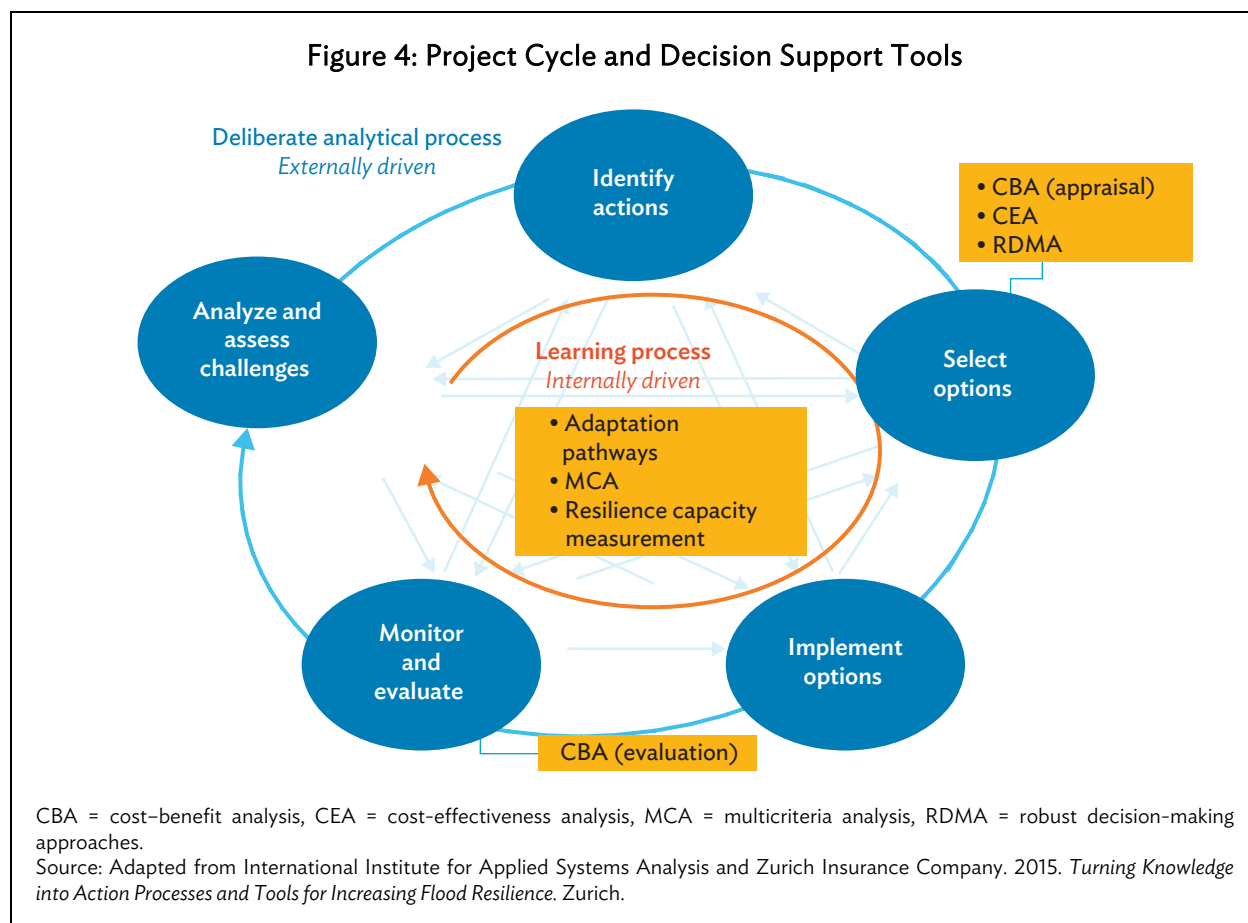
Figure 4: Project Cycle and Decision Support Tools

Deliberate analytical process
Externally driven

Identify actions

• CBA (appraisal)
• CEA
• RDMA

Analyze and assess challenges

Learning process
Internally driven

Select options

• Adaptation pathways
• MCA
• Resilience capacity measurement

Monitor and evaluate

Implement options

CBA (evaluation)

CBA = cost–benefit analysis, CEA = cost-effectiveness analysis, MCA = multicriteria analysis, RDMA = robust decision-making approaches.
Source: Adapted from International Institute for Applied Systems Analysis and Zurich Insurance Company. 2015. *Turning Knowledge into Action Processes and Tools for Increasing Flood Resilience.* Zurich.